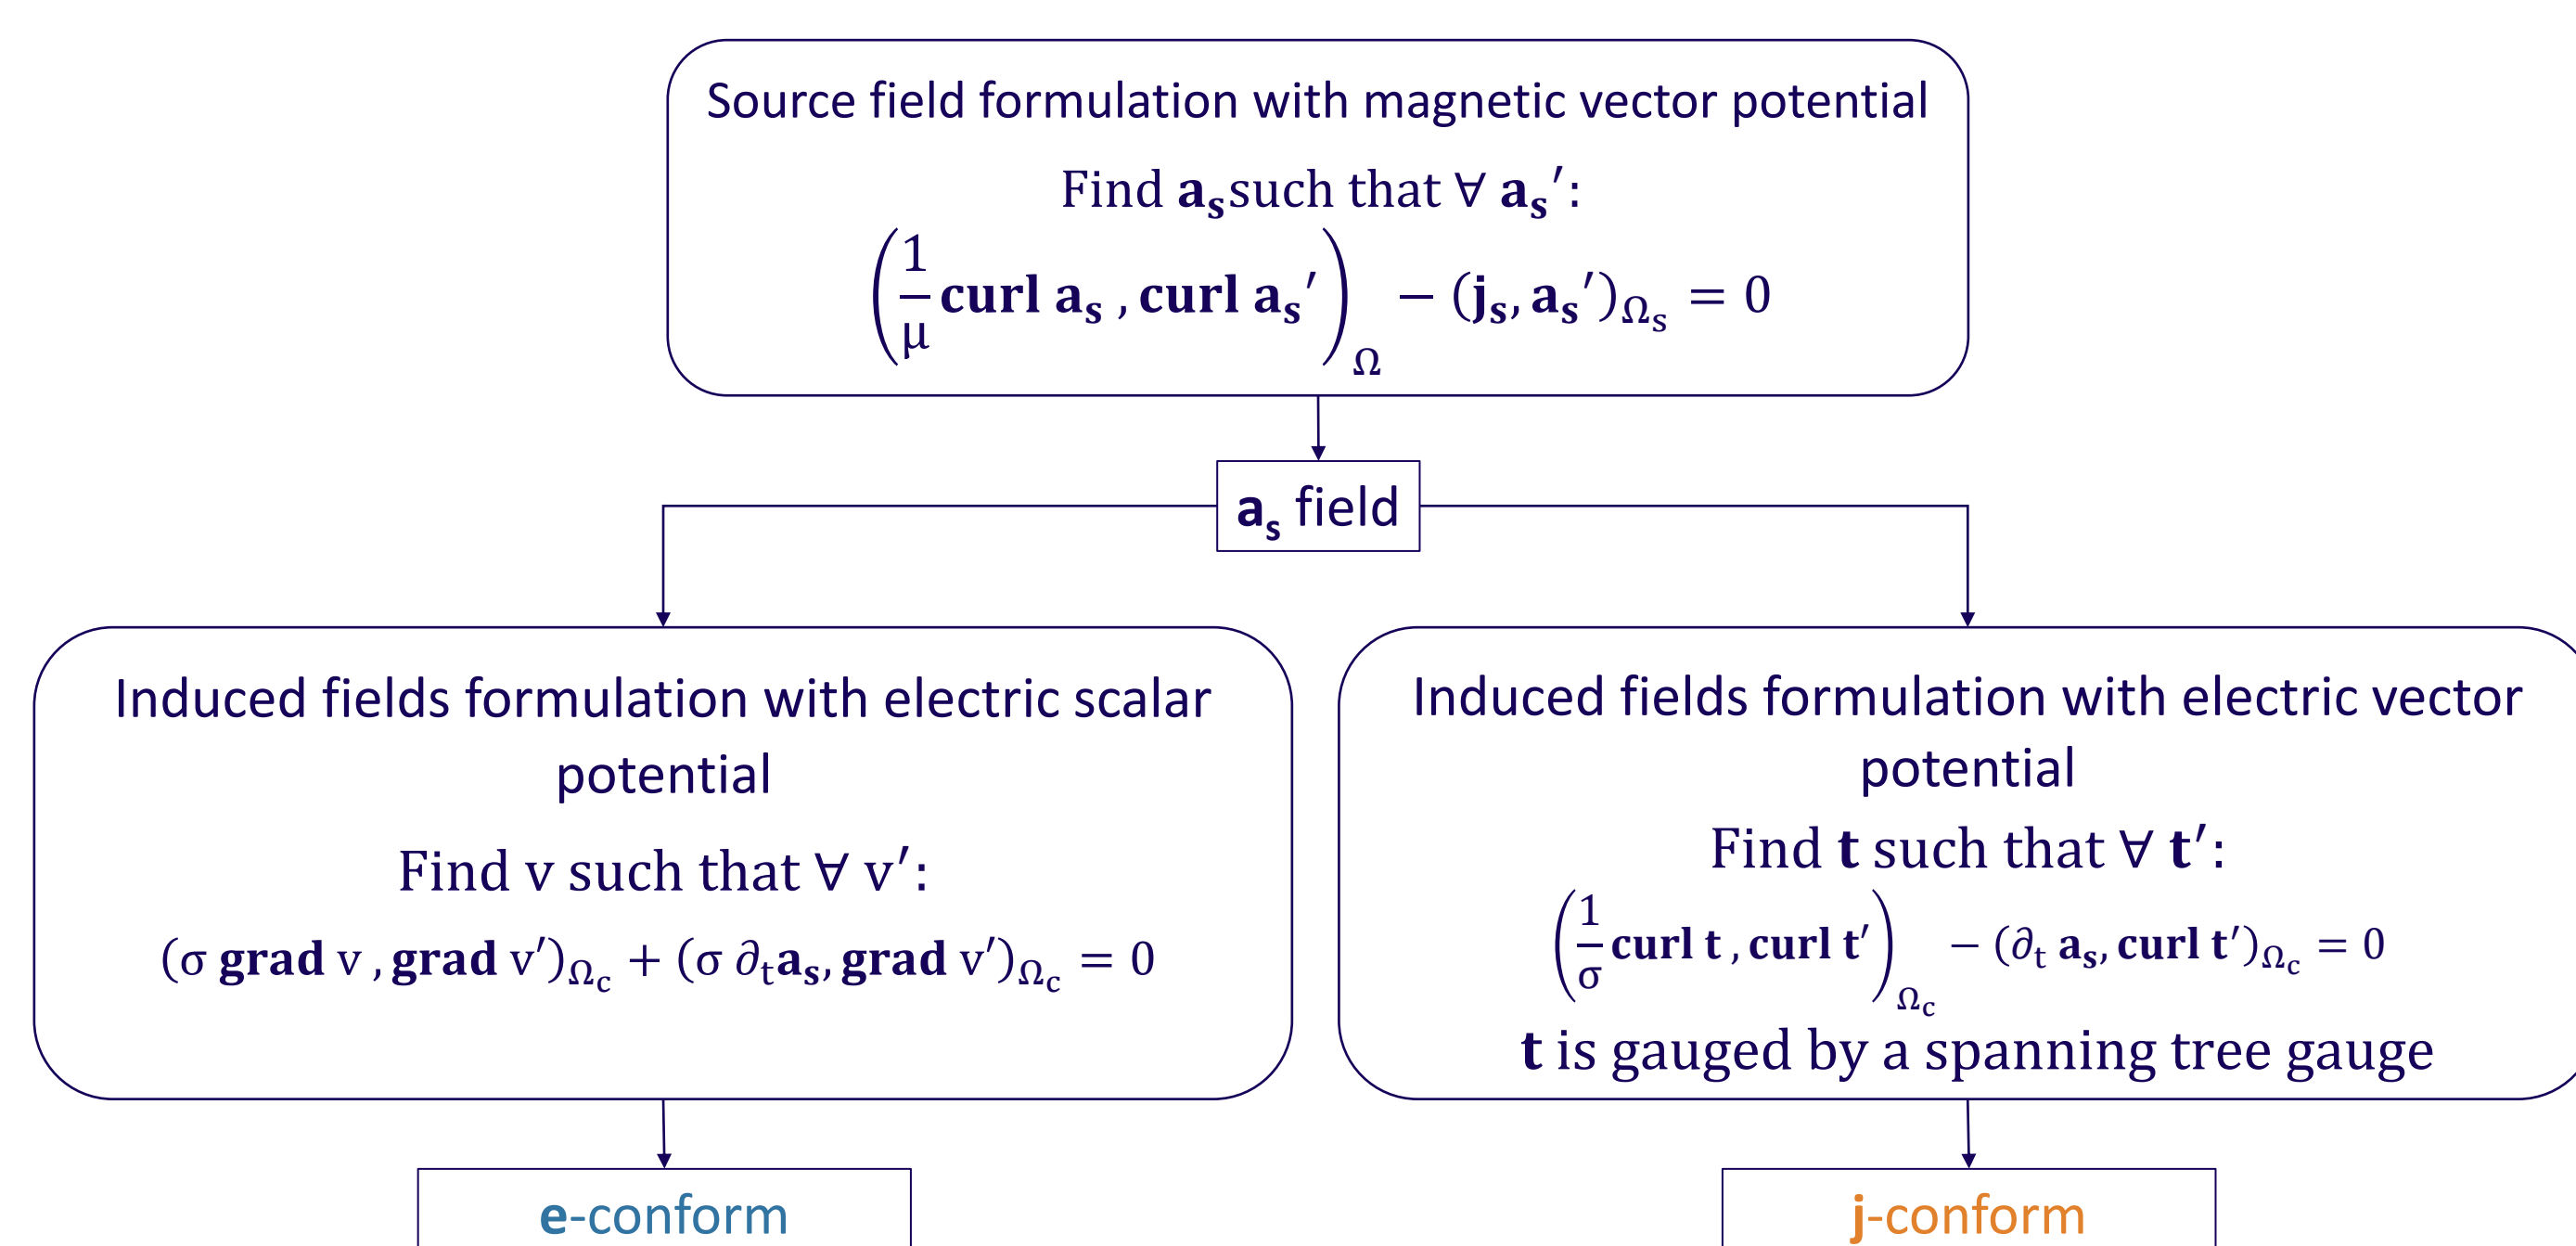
Source field formulation with magnetic vector potential

Find $\mathbf{a_s}$ such that $\forall\ \mathbf{a_s}'$:

$\left(\frac{1}{\mu}\mathbf{curl\ a_s}, \mathbf{curl\ a_s}'\right)_{\Omega} - (\mathbf{j_s}, \mathbf{a_s}')_{\Omega_s} = 0$

$\mathbf{a_s}$ field

Induced fields formulation with electric scalar potential

Find v such that $\forall$ v′:

$(\sigma\ \mathbf{grad}\ \mathrm{v}, \mathbf{grad}\ \mathrm{v}')_{\Omega_c} + (\sigma\ \partial_t \mathbf{a_s}, \mathbf{grad}\ \mathrm{v}')_{\Omega_c} = 0$

Induced fields formulation with electric vector potential

Find $\mathbf{t}$ such that $\forall\ \mathbf{t}'$:

$\left(\frac{1}{\sigma}\mathbf{curl\ t}, \mathbf{curl\ t}'\right)_{\Omega_c} - (\partial_t\ \mathbf{a_s}, \mathbf{curl\ t}')_{\Omega_c} = 0$

$\mathbf{t}$ is gauged by a spanning tree gauge

e-conform

j-conform